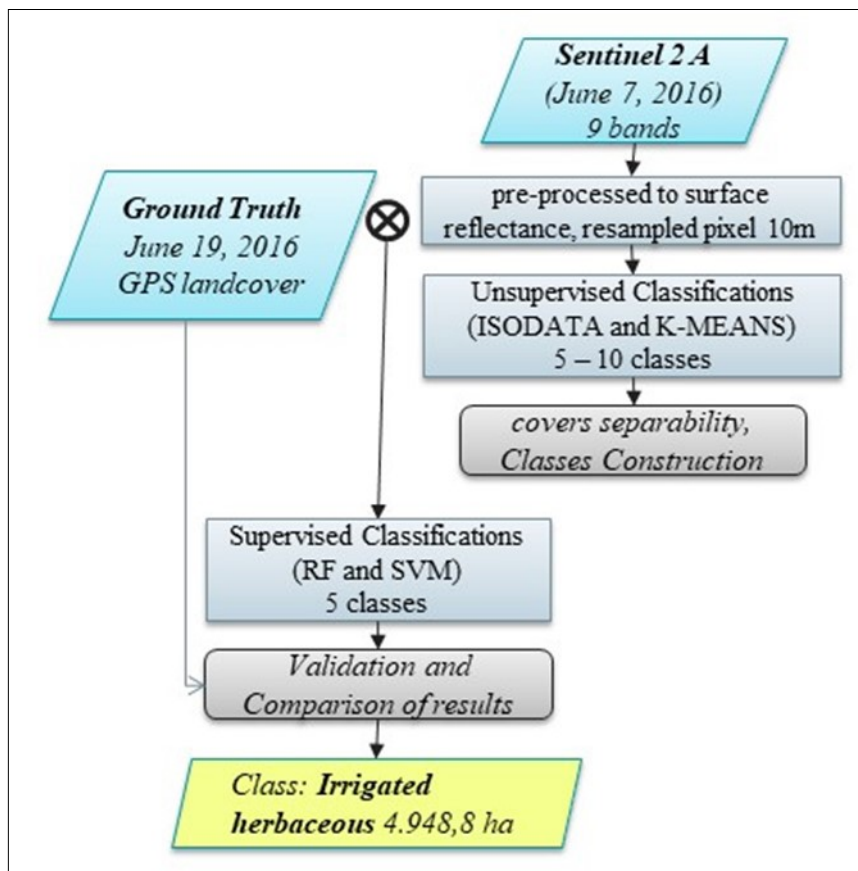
Sentinel 2 A
(June 7, 2016)
9 bands

Ground Truth
June 19, 2016
GPS landcover

pre-processed to surface reflectance, resampled pixel 10m

Unsupervised Classifications (ISODATA and K-MEANS) 5 – 10 classes

covers separability, Classes Construction

Supervised Classifications (RF and SVM) 5 classes

Validation and Comparison of results

Class: Irrigated herbaceous 4.948,8 ha